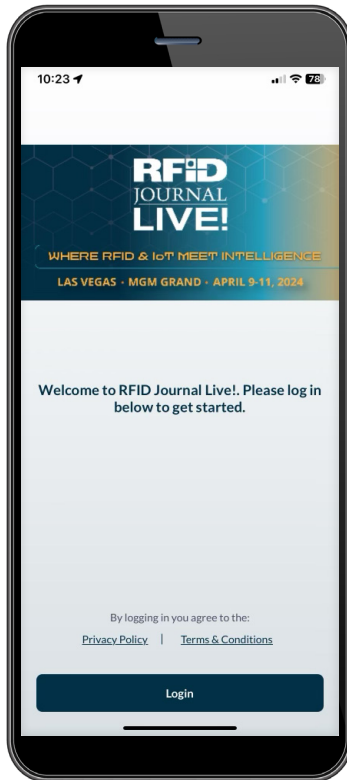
10:23

78

RFID
JOURNAL
LIVE!

WHERE RFID & IoT MEET INTELLIGENCE

LAS VEGAS · MGM GRAND · APRIL 9-11, 2024

Welcome to RFID Journal Live!. Please log in below to get started.

By logging in you agree to the:

Privacy Policy | Terms & Conditions

Login